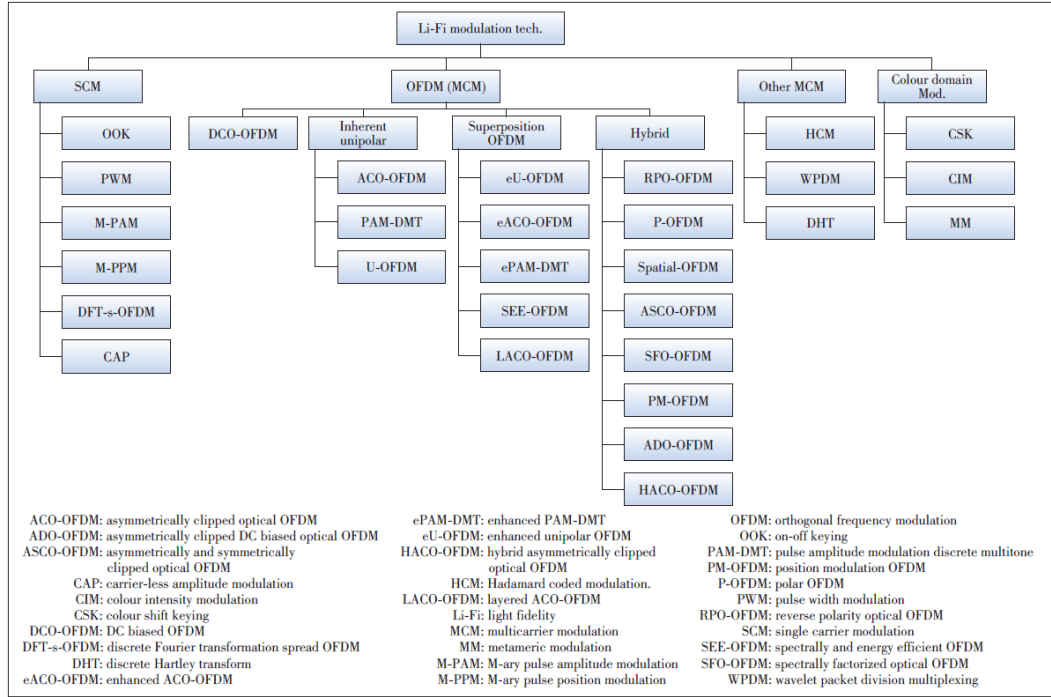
Li-Fi modulation tech.

SCM

OOK

PWM

M-PAM

M-PPM

DFT-s-OFDM

CAP

OFDM (MCM)

DCO-OFDM

Inherent unipolar

ACO-OFDM

PAM-DMT

U-OFDM

Superposition OFDM

eU-OFDM

eACO-OFDM

ePAM-DMT

SEE-OFDM

LACO-OFDM

Hybrid

RPO-OFDM

P-OFDM

Spatial-OFDM

ASCO-OFDM

SFO-OFDM

PM-OFDM

ADO-OFDM

HACO-OFDM

Other MCM

HCM

WPDM

DHT

Colour domain Mod.

CSK

CIM

MM

ACO-OFDM: asymmetrically clipped optical OFDM
ADO-OFDM: asymmetrically clipped DC biased optical OFDM
ASCO-OFDM: asymmetrically and symmetrically clipped optical OFDM
CAP: carrier-less amplitude modulation
CIM: colour intensity modulation
CSK: colour shift keying
DCO-OFDM: DC biased OFDM
DFT-s-OFDM: discrete Fourier transformation spread OFDM
DHT: discrete Hartley transform
eACO-OFDM: enhanced ACO-OFDM

ePAM-DMT: enhanced PAM-DMT
eU-OFDM: enhanced unipolar OFDM
HACO-OFDM: hybrid asymmetrically clipped optical OFDM
HCM: Hadamard coded modulation.
LACO-OFDM: layered ACO-OFDM
Li-Fi: light fidelity
MCM: multicarrier modulation
MM: metameric modulation
M-PAM: M-ary pulse amplitude modulation
M-PPM: M-ary pulse position modulation

OFDM: orthogonal frequency modulation
OOK: on-off keying
PAM-DMT: pulse amplitude modulation discrete multitone
PM-OFDM: position modulation OFDM
P-OFDM: polar OFDM
PWM: pulse width modulation
RPO-OFDM: reverse polarity optical OFDM
SCM: single carrier modulation
SEE-OFDM: spectrally and energy efficient OFDM
SFO-OFDM: spectrally factorized optical OFDM
WPDM: wavelet packet division multiplexing